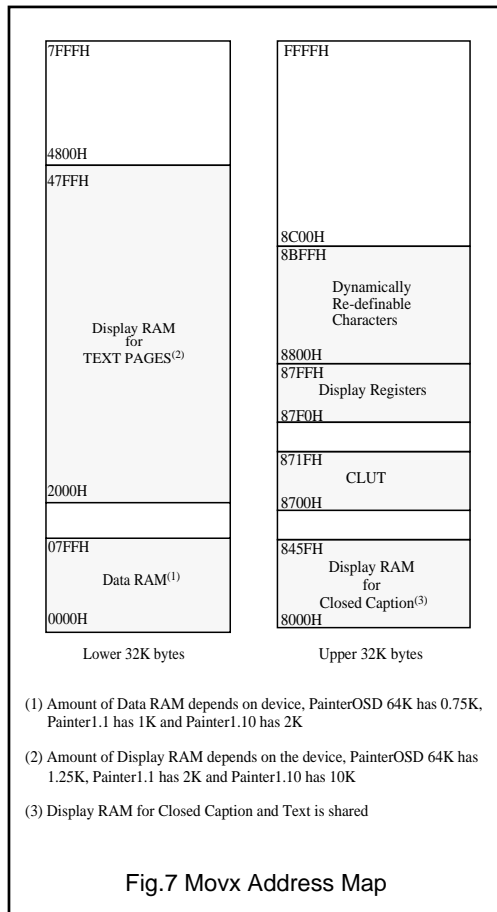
7FFFH

4800H

47FFH

Display RAM for TEXT PAGES$^{(2)}$

2000H

07FFH

Data RAM$^{(1)}$

0000H

Lower 32K bytes

FFFFH

8C00H

8BFFH

Dynamically Re-definable Characters

8800H

87FFH

Display Registers

87F0H

871FH

CLUT

8700H

845FH

Display RAM for Closed Caption$^{(3)}$

8000H

Upper 32K bytes

(1) Amount of Data RAM depends on device, PainterOSD 64K has 0.75K, Painter1.1 has 1K and Painter1.10 has 2K

(2) Amount of Display RAM depends on the device, PainterOSD 64K has 1.25K, Painter1.1 has 2K and Painter1.10 has 10K

(3) Display RAM for Closed Caption and Text is shared

Fig.7 Movx Address Map